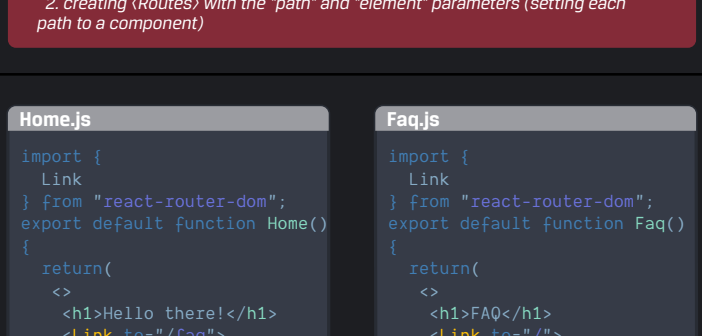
2. creating <Routes> with the "path" and "element" parameters (setting each path to a component)

Home.js

```
import {
  Link
} from "react-router-dom";
export default function Home()
{
  return(
   <>
    <h1>Hello there!</h1>
    <Link to="/faq">
```

Faq.js

```
import {
  Link
} from "react-router-dom";
export default function Faq()
{
  return(
   <>
    <h1>FAQ</h1>
    <Link to="/">
```